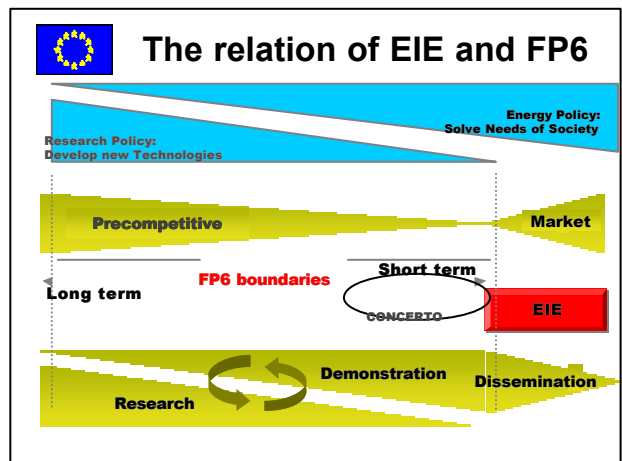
The relation of EIE and FP6

Energy Policy:
Solve Needs of Society

Research Policy:
Develop new Technologies

Precompetitive

Market

FP6 boundaries

Short term

Long term

CONCERTO

EIE

Demonstration

Dissemination

Research